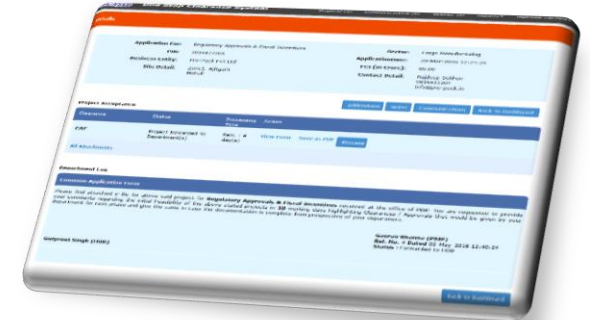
Application For: Regulatory Approvals & Fiscal Incentives
Sector: Large Manufacturing
PAN:
Business Entity:
Application Date:
FCI (in Crore):
File Detail:
Contact Detail:

Project Acceptance

Clearance
Status
CAF
Project forwarded to Department(s)
View Form
Save as PDF
Process
All Attachments

Department List

Common Application Form

Gurpreet Singh (PBIP)

Back to Dashboard